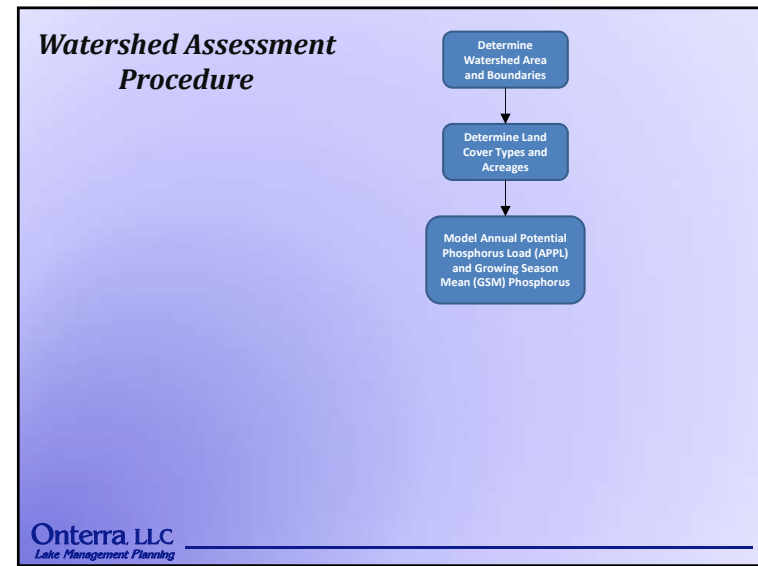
Watershed Assessment Procedure

Determine Watershed Area and Boundaries

Determine Land Cover Types and Acreages

Model Annual Potential Phosphorus Load (APPL) and Growing Season Mean (GSM) Phosphorus

Onterra LLC
Lake Management Planning